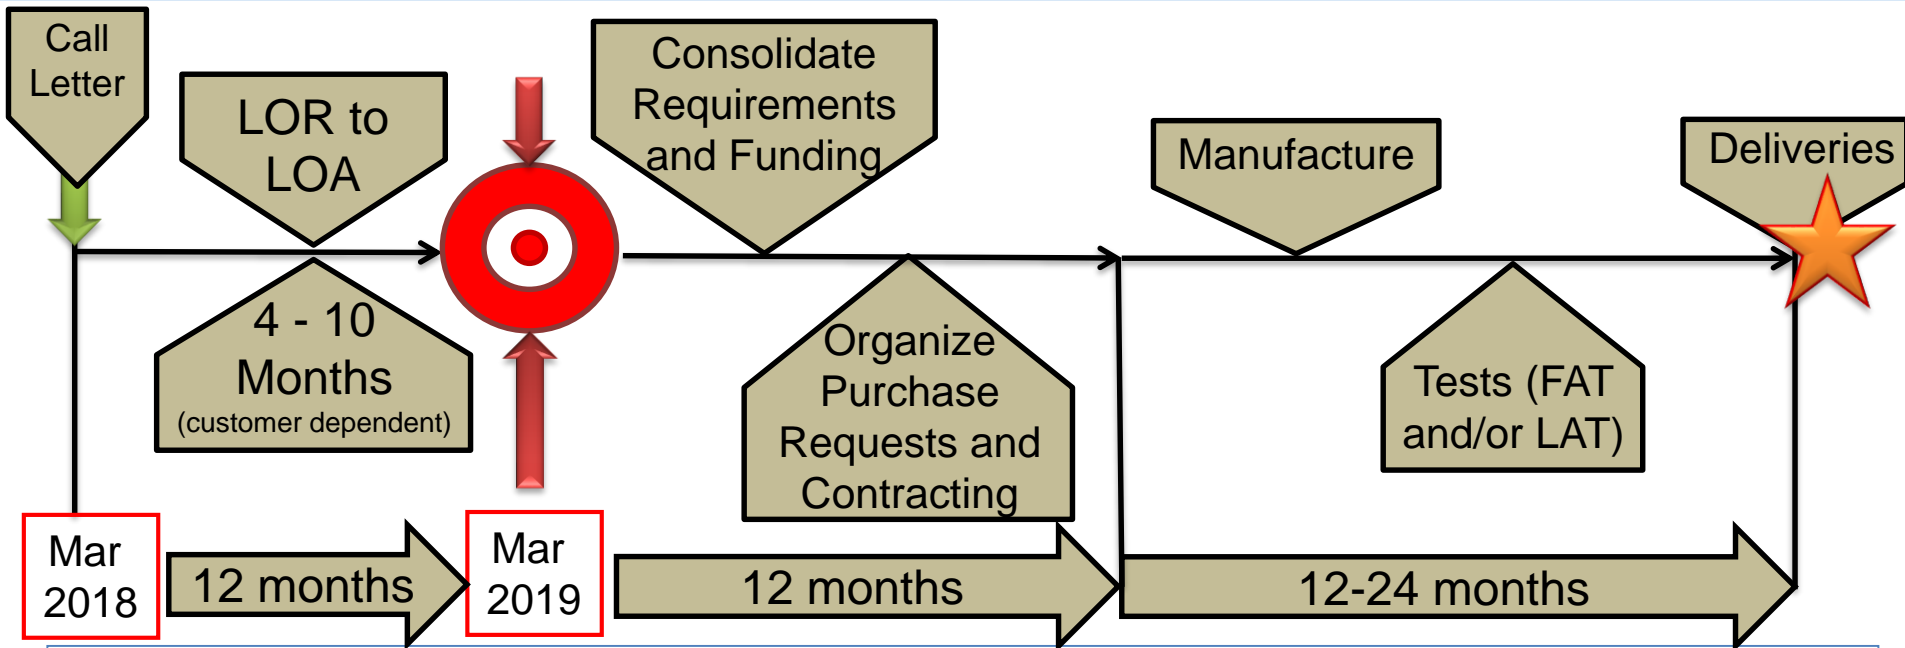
Call Letter

LOR to LOA

Consolidate Requirements and Funding

Manufacture

Deliveries

4 - 10 Months (customer dependent)

Organize Purchase Requests and Contracting

Tests (FAT and/or LAT)

Mar 2018

12 months

Mar 2019

12 months

12-24 months